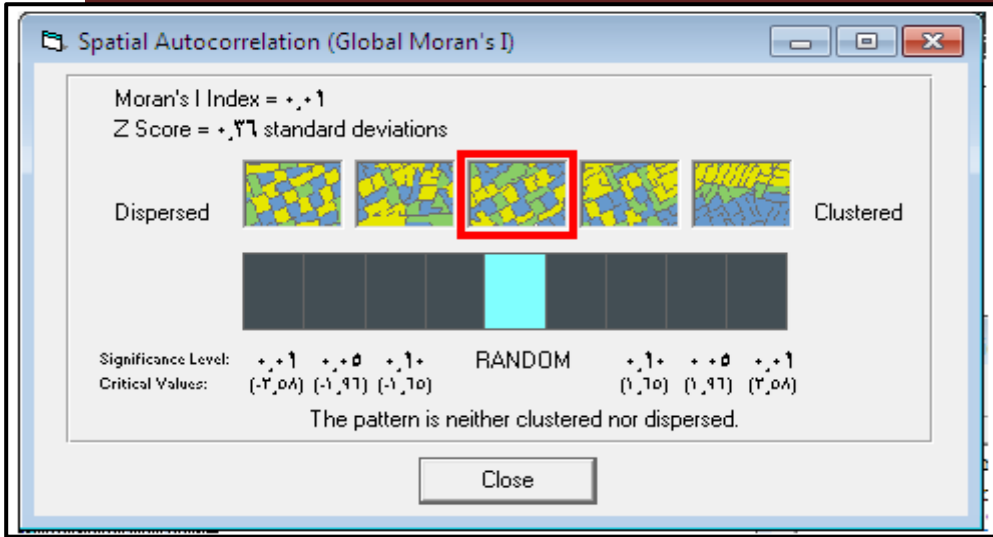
Spatial Autocorrelation (Global Moran's I)

Moran's I Index = ٠٫٠١
Z Score = ٠٫٣٦ standard deviations

Dispersed

Clustered

Significance Level: ٠٫٠١ ٠٫٠٥ ٠٫١٠ RANDOM ٠٫١٠ ٠٫٠٥ ٠٫٠١
Critical Values: (-٢٫٥٨) (-١٫٩٦) (-١٫٦٥) (١٫٦٥) (١٫٩٦) (٢٫٥٨)

The pattern is neither clustered nor dispersed.

Close